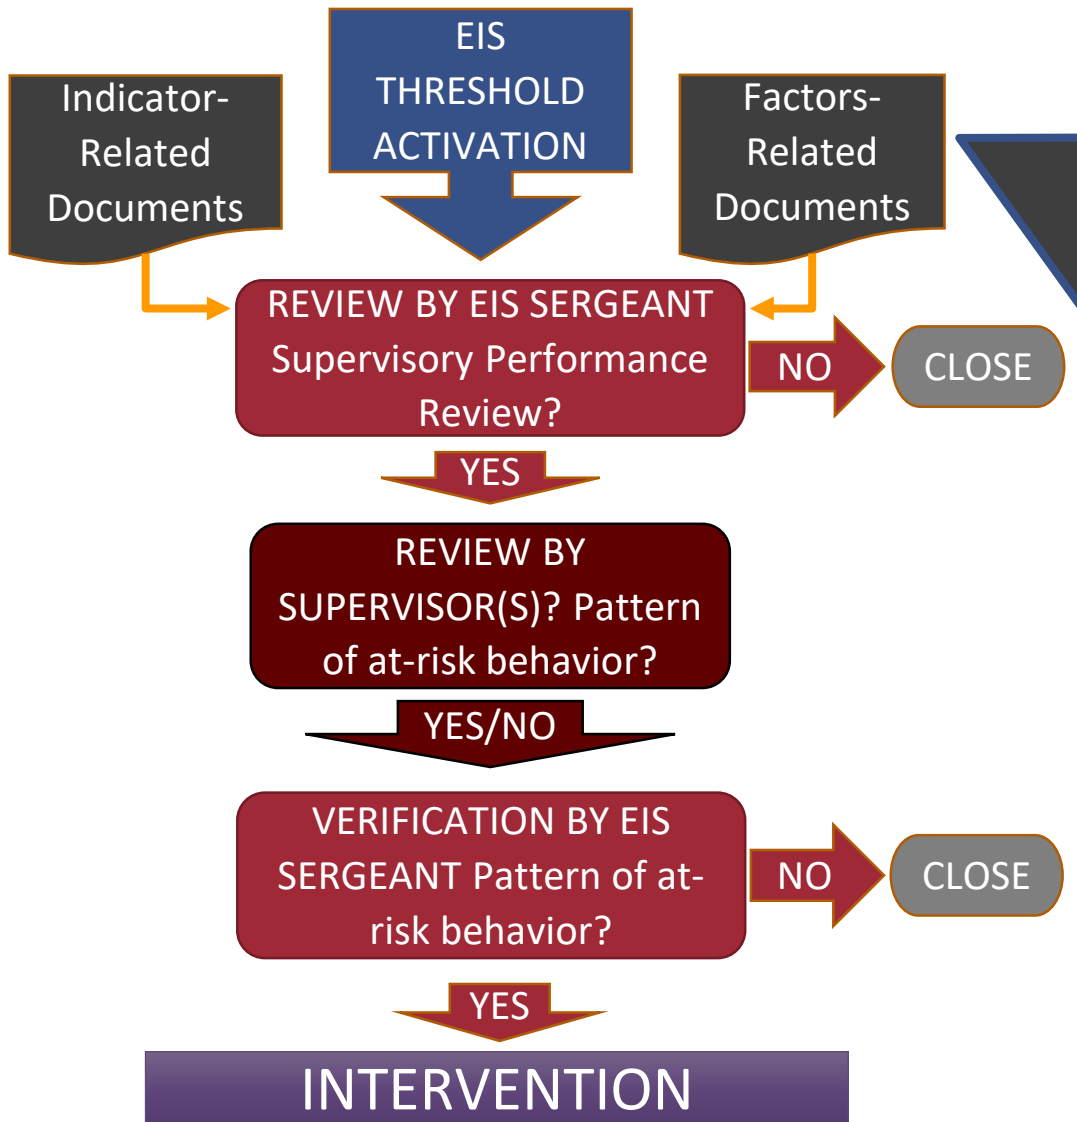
Indicator-Related Documents

EIS THRESHOLD ACTIVATION

Factors-Related Documents

REVIEW BY EIS SERGEANT Supervisory Performance Review?

NO

CLOSE

YES

REVIEW BY SUPERVISOR(S)? Pattern of at-risk behavior?

YES/NO

VERIFICATION BY EIS SERGEANT Pattern of at-risk behavior?

NO

CLOSE

YES

INTERVENTION